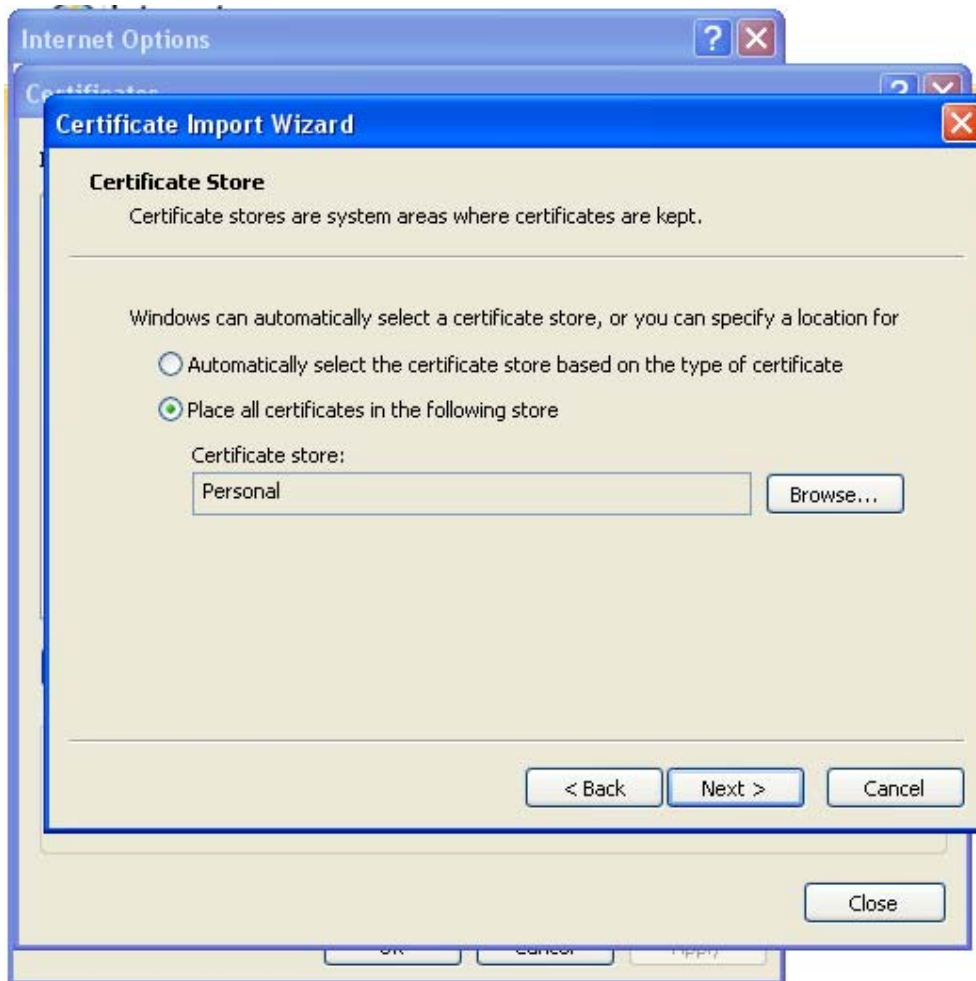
Internet Options

Certificates

Certificate Import Wizard

Certificate Store

Certificate stores are system areas where certificates are kept.

Windows can automatically select a certificate store, or you can specify a location for

Automatically select the certificate store based on the type of certificate

Place all certificates in the following store

Certificate store:

Personal

Browse...

< Back

Next >

Cancel

Close

OK

Cancel

Apply